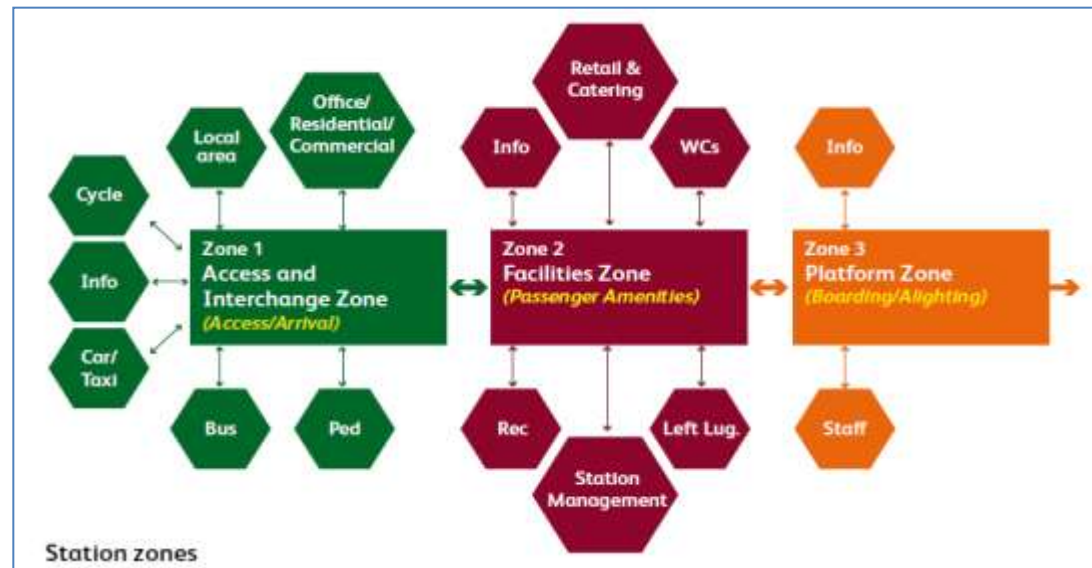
Local area

Office/ Residential/ Commercial

Retail & Catering

Info

WCs

Info

Cycle

Info

Car/ Taxi

Zone 1
Access and Interchange Zone
(Access/Arrival)

Zone 2
Facilities Zone
(Passenger Amenities)

Zone 3
Platform Zone
(Boarding/Alighting)

Bus

Ped

Rec

Station Management

Left Lug.

Staff

Station zones